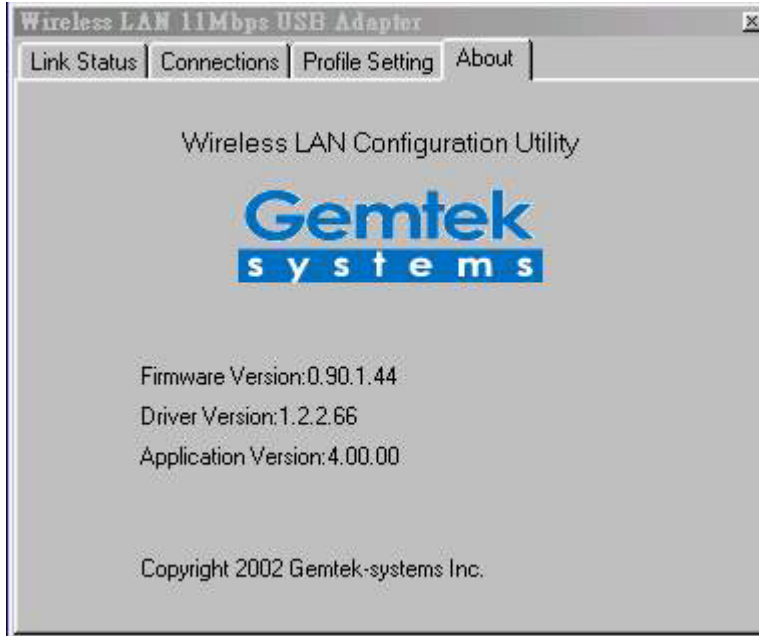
Wireless LAN 11Mbps USB Adapter

×

Link Status | Connections | Profile Setting | About

Wireless LAN Configuration Utility

Gemtek
systems

Firmware Version:0.90.1.44

Driver Version:1.2.2.66

Application Version:4.00.00

Copyright 2002 Gemtek-systems Inc.